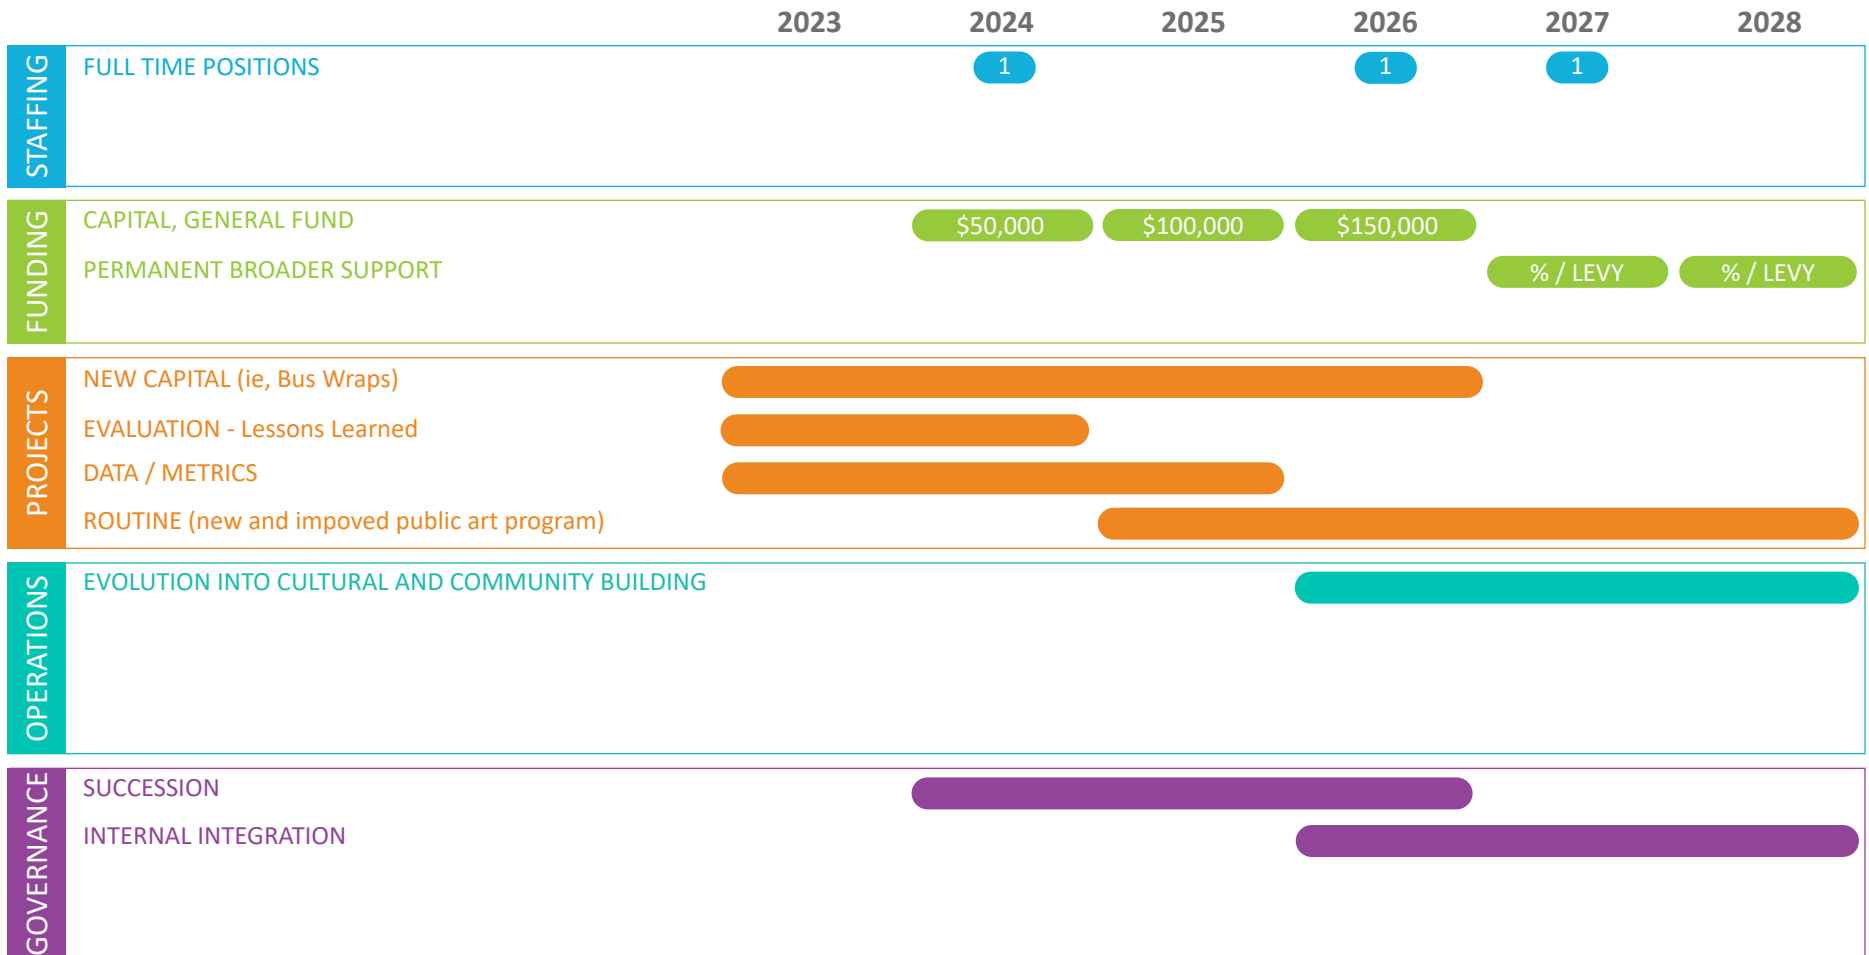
2023 2024 2025 2026 2027 2028

STAFFING
FULL TIME POSITIONS
1 1 1

FUNDING
CAPITAL, GENERAL FUND
$50,000 $100,000 $150,000
PERMANENT BROADER SUPPORT
% / LEVY % / LEVY

PROJECTS
NEW CAPITAL (ie, Bus Wraps)
EVALUATION - Lessons Learned
DATA / METRICS
ROUTINE (new and impoved public art program)

OPERATIONS
EVOLUTION INTO CULTURAL AND COMMUNITY BUILDING

GOVERNANCE
SUCCESSION
INTERNAL INTEGRATION